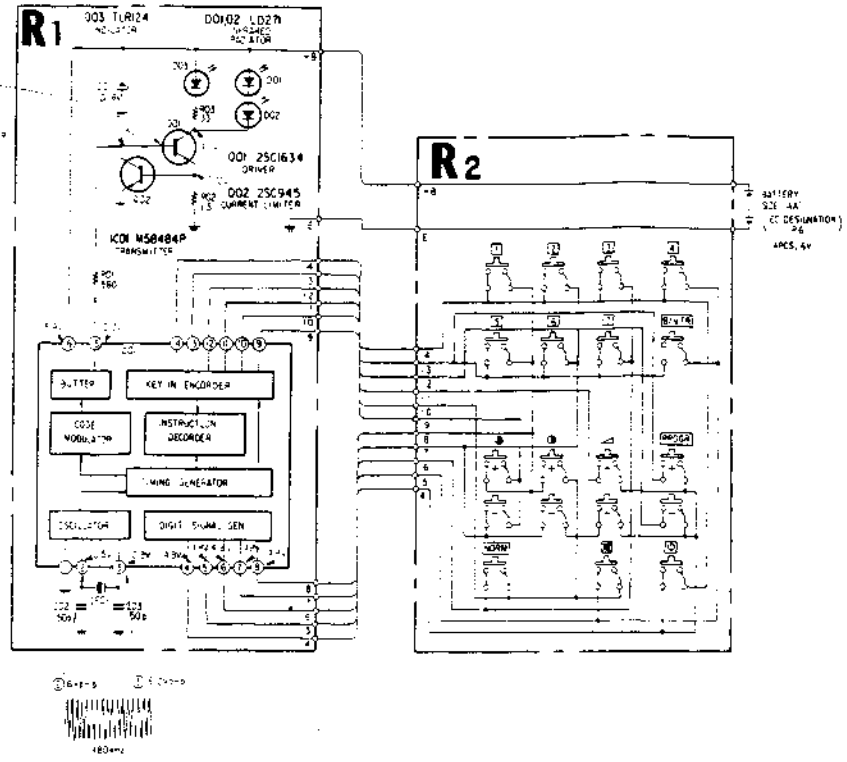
R1

D03 TLR124
INDICATOR

D01,02 LD271
INFRARED
RADIATOR

+B

D03

D01

D02

R03
33

Q01

Q02

Q01 2SC1634
DRIVER

Q02 2SC945
CURRENT LIMITER

R02
1.5

E

IC01 M58484P
TRANSMITTER

R01
560

IC01

BUFFER

KEY IN ENCODER

CODE
MODULATOR

INSTRUCTION
DECODER

TIMING GENERATOR

OSCILLATOR

DIGIT SIGNAL GEN

2.2V

4.8V

C02
50p

C01
50p

R2

+B

E

BATTERY
SIZE "AA"
(IEC DESIGNATION)
R6
4PCS, 6V

1

2

3

4

5

6

7

8

9

10

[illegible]

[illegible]

NORM

480kHz